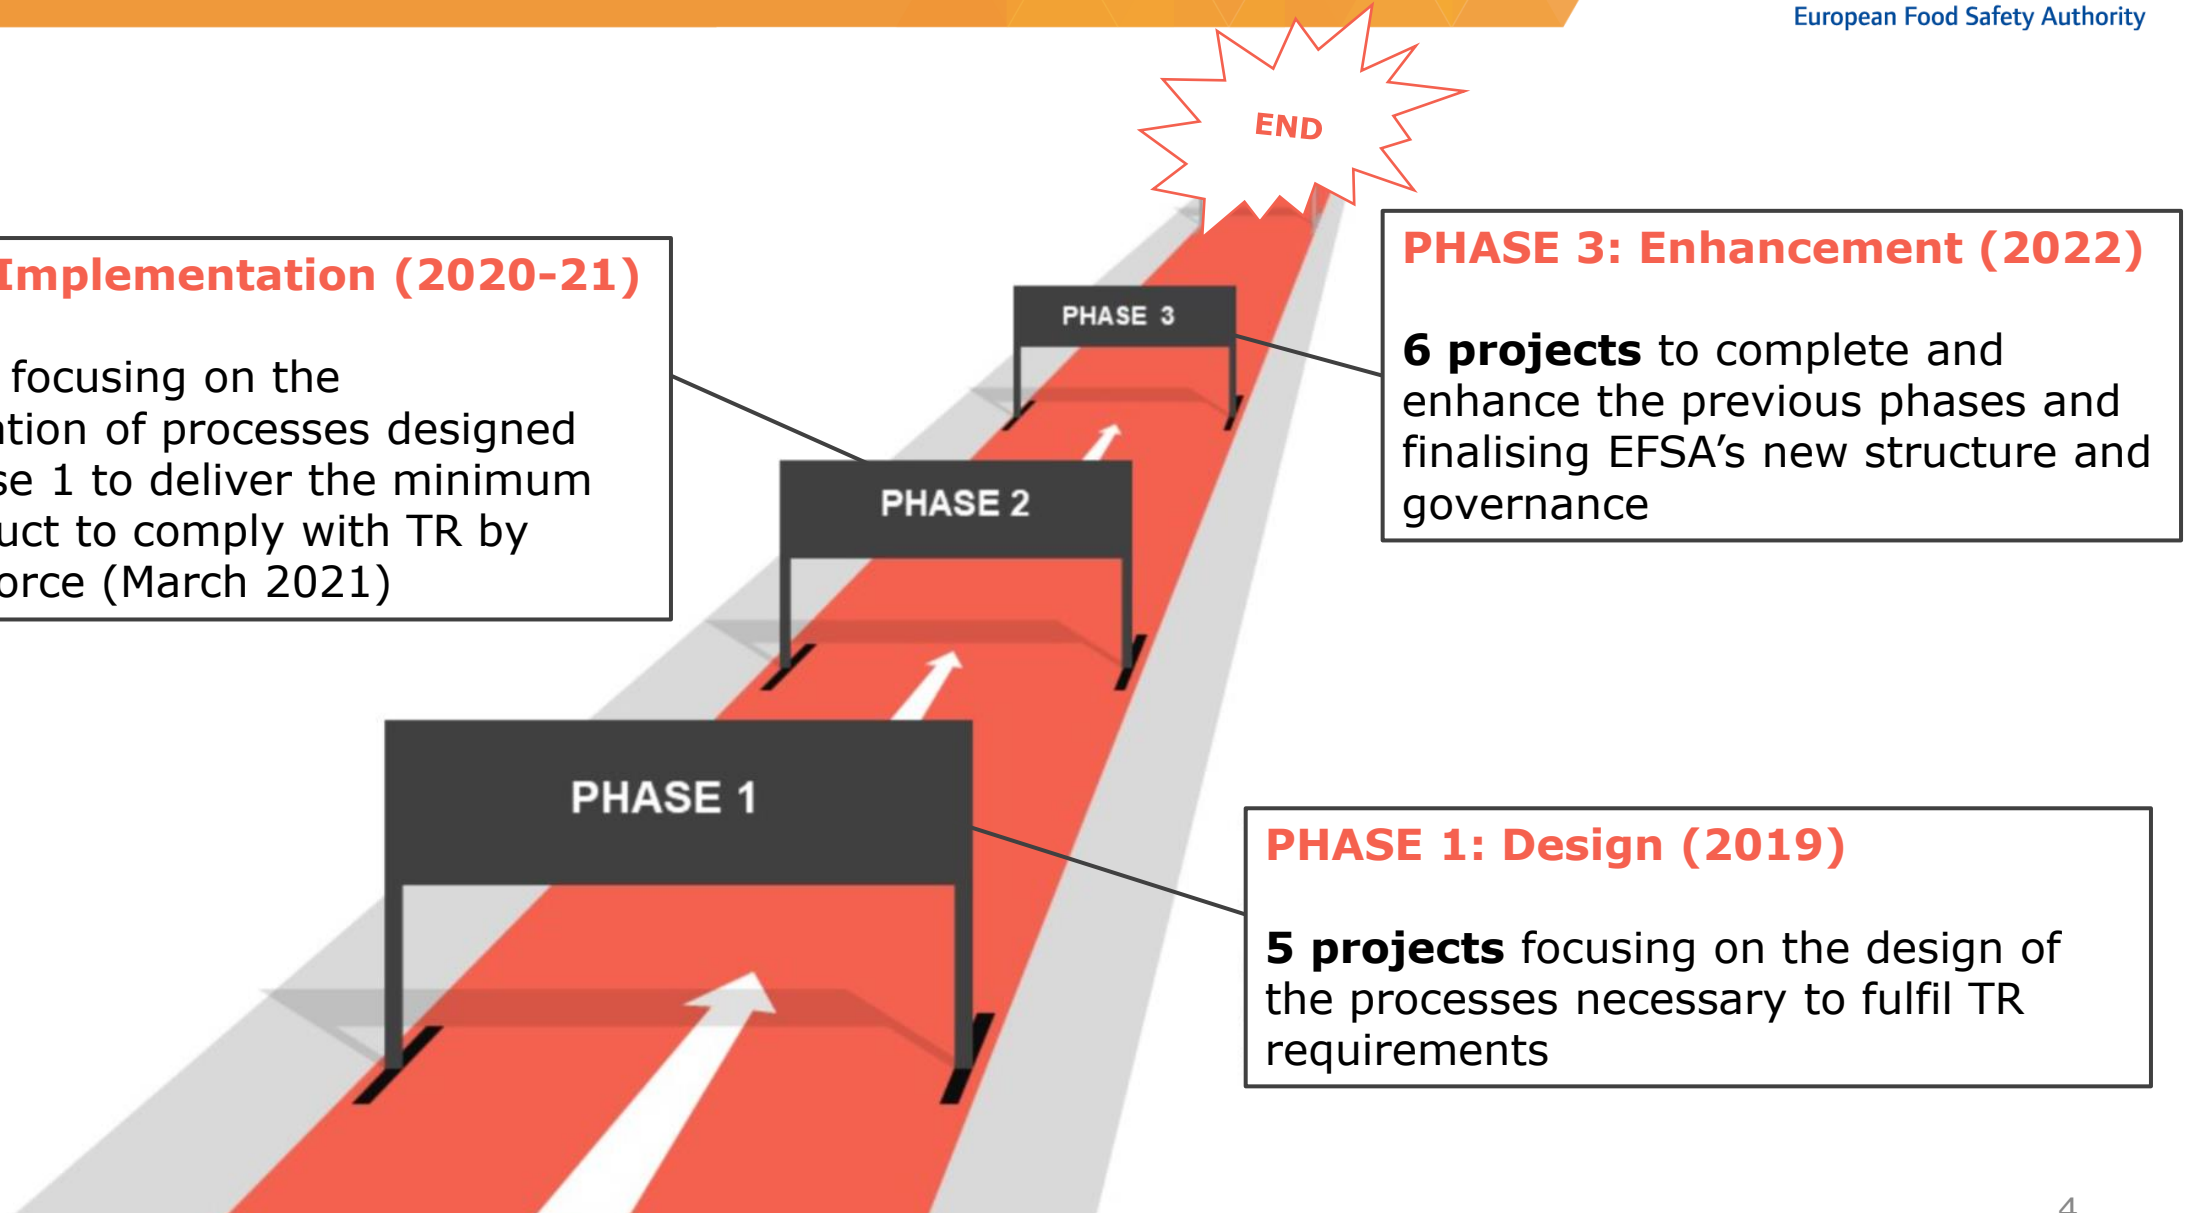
European Food Safety Authority

END

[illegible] Implementation (2020-21)

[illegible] focusing on the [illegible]tion of processes designed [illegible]se 1 to deliver the minimum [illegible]uct to comply with TR by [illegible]orce (March 2021)

PHASE 3

PHASE 2

PHASE 1

PHASE 3: Enhancement (2022)

**6 projects** to complete and enhance the previous phases and finalising EFSA's new structure and governance

PHASE 1: Design (2019)

**5 projects** focusing on the design of the processes necessary to fulfil TR requirements

4